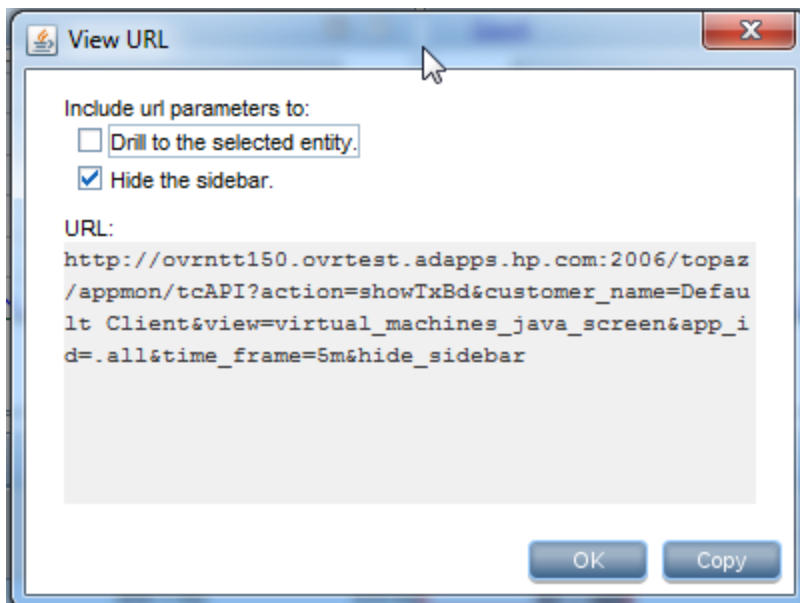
View URL

Include url parameters to:
Drill to the selected entity.
Hide the sidebar.

URL:
http://ovrntt150.ovrtest.adapps.hp.com:2006/topaz/appmon/tcAPI?action=showTxBd&customer_name=Default Client&view=virtual_machines_java_screen&app_id=.all&time_frame=5m&hide_sidebar

OK
Copy